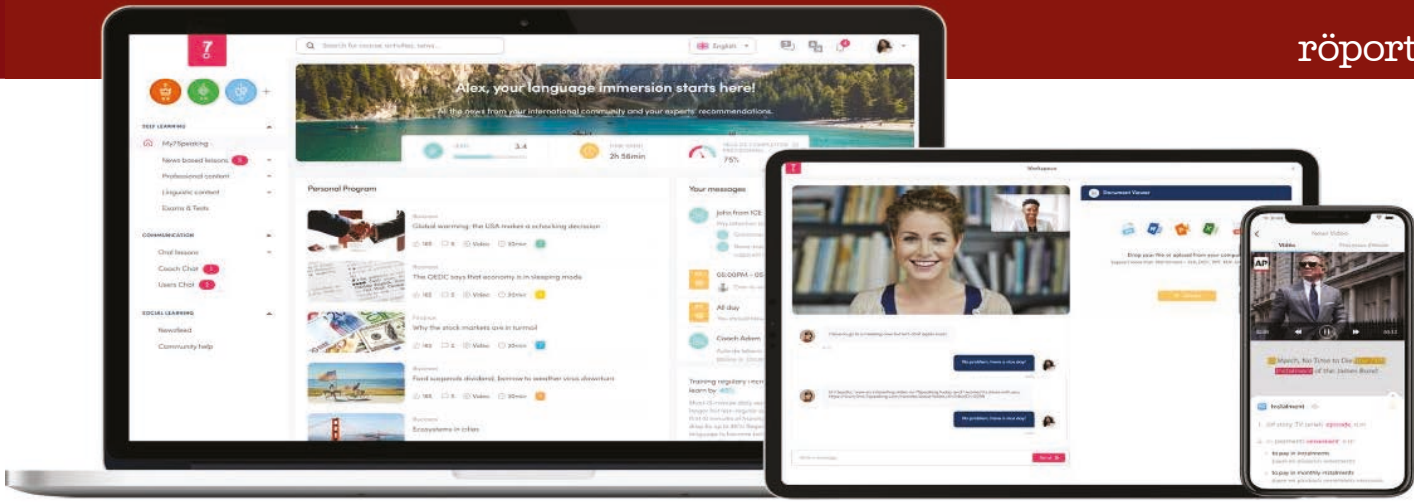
röport

7

Search for course, activities, news...

English

Alex, your language immersion starts here!

All the news from your international community and your experts' recommendations.

SELF LEARNING

My7Speaking

News based lessons

Professional content

Linguistic content

Exams & Tests

COMMUNICATION

Oral lessons

Coach Chat

Users Chat

SOCIAL LEARNING

Newsfeed

Community help

3.4

2h 58min

75%

Personal Program

Business
Global warming: the USA makes a shocking decision

Business
The OECD says that economy is in sleeping mode

Finance
Why the stock markets are in turmoil

Business
Ford suspends dividend, borrows to weather virus downturn

Business
Ecosystems in cities

Your messages

John from ICE

06:00PM - 05

All day

Coach Adam

Training regulary improves

Workspace

Document Viewer

Drop your file or upload from your computer

No problem, have a nice day!

No problem, have a nice day!

Send

News Video

Video

AP

March, No Time to Die

of the James Bond

Instalment

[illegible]